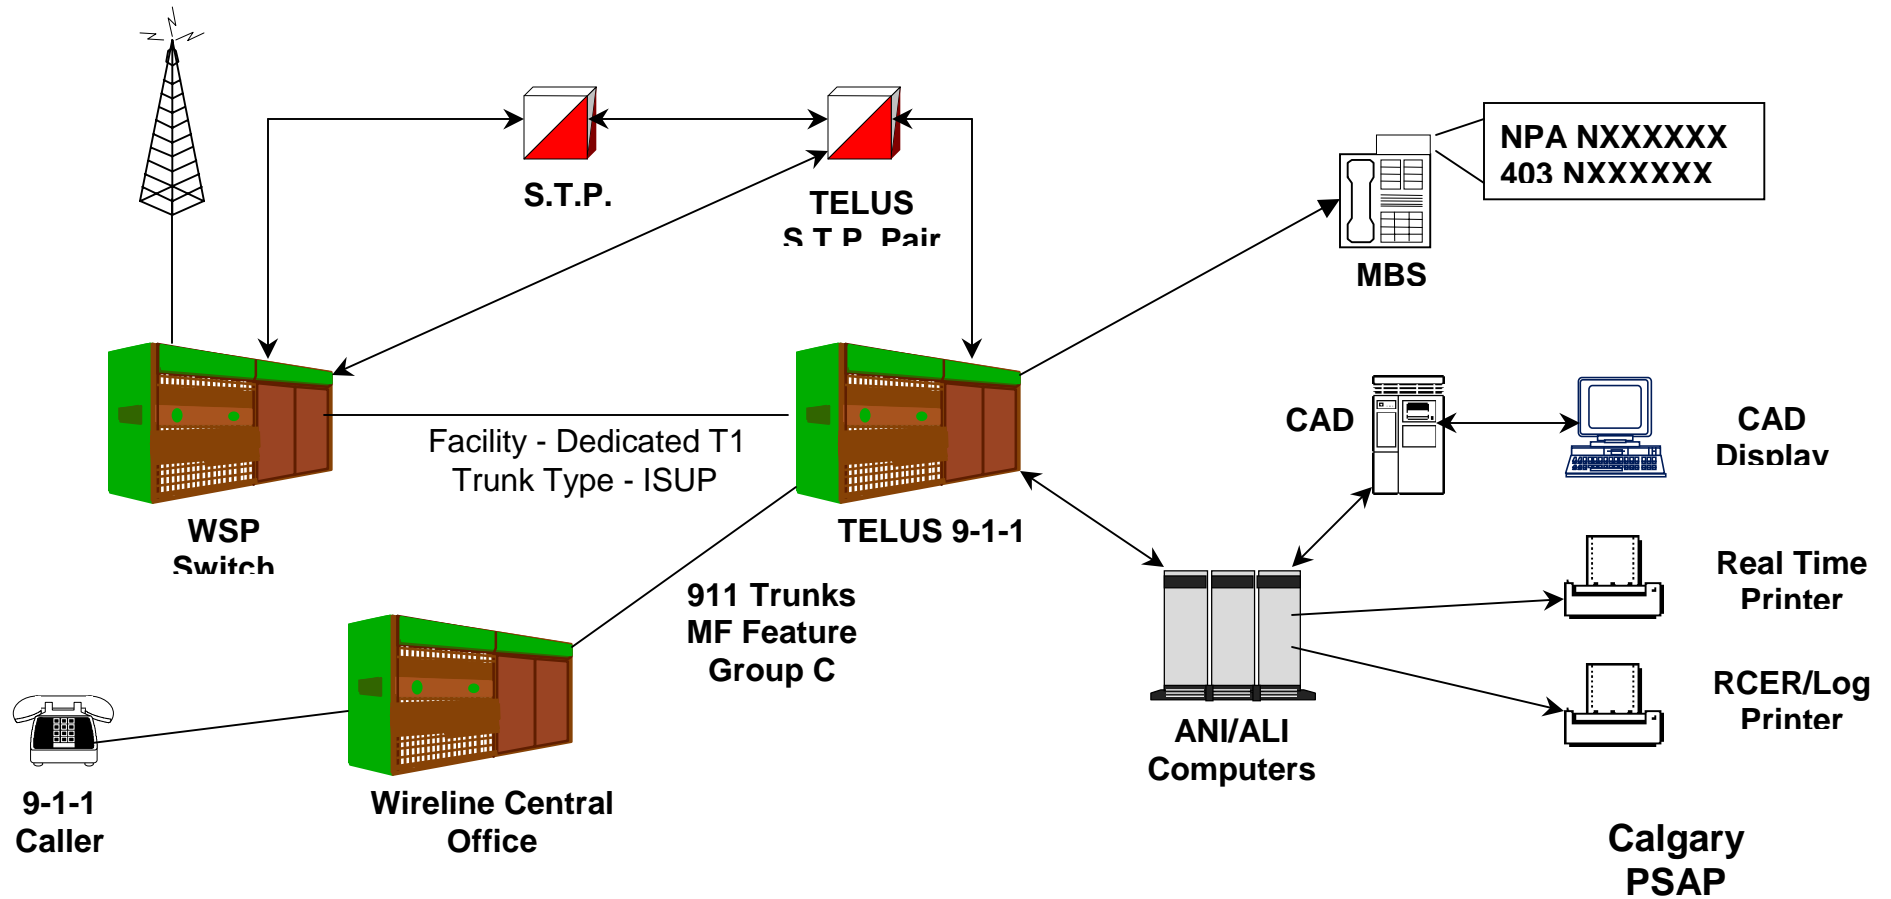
S.T.P.

TELUS
S.T.P. Pair

NPA NXXXXXX
403 NXXXXXX

MBS

WSP
Switch

Facility - Dedicated T1
Trunk Type - ISUP

TELUS 9-1-1

CAD

CAD
Display

Real Time
Printer

RCER/Log
Printer

911 Trunks
MF Feature
Group C

ANI/ALI
Computers

9-1-1
Caller

Wireline Central
Office

Calgary
PSAP